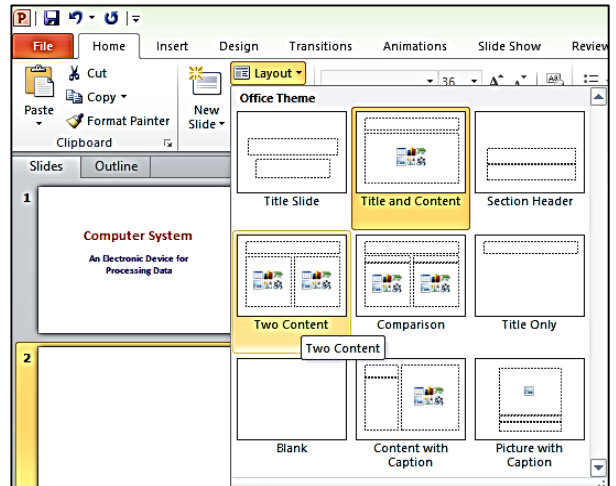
File
Home
Insert
Design
Transitions
Animations
Slide Show
Review

Paste
Cut
Copy
Format Painter
Clipboard
New Slide
Layout
36

Slides
Outline

1
Computer System
An Electronic Device for Processing Data

2

Office Theme
Title Slide
Title and Content
Section Header
Two Content
Comparison
Title Only
Two Content
Blank
Content with Caption
Picture with Caption